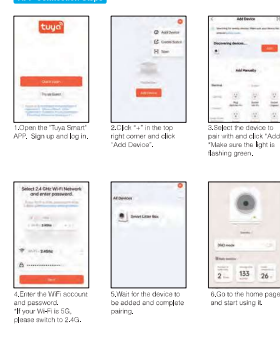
tuya

1.Open the "Tuya Smart" APP. Sign up and log in.

2.Click "+" in the top right corner and click "Add Device".

Add Device
Scan
Create Scene

3.Select the device to pair with and click "Add". *Make sure the light is flashing green.

Add Device
Discovering devices...
Add Manually

4.Enter the WiFi account and password. *If your Wi-Fi is 5G, please switch to 2.4G.

Select 2.4 GHz Wi-Fi Network and enter password.

5.Wait for the device to be added and complete pairing.

All devices
Smart Litter Box

6.Go to the home page and start using it.

133
26